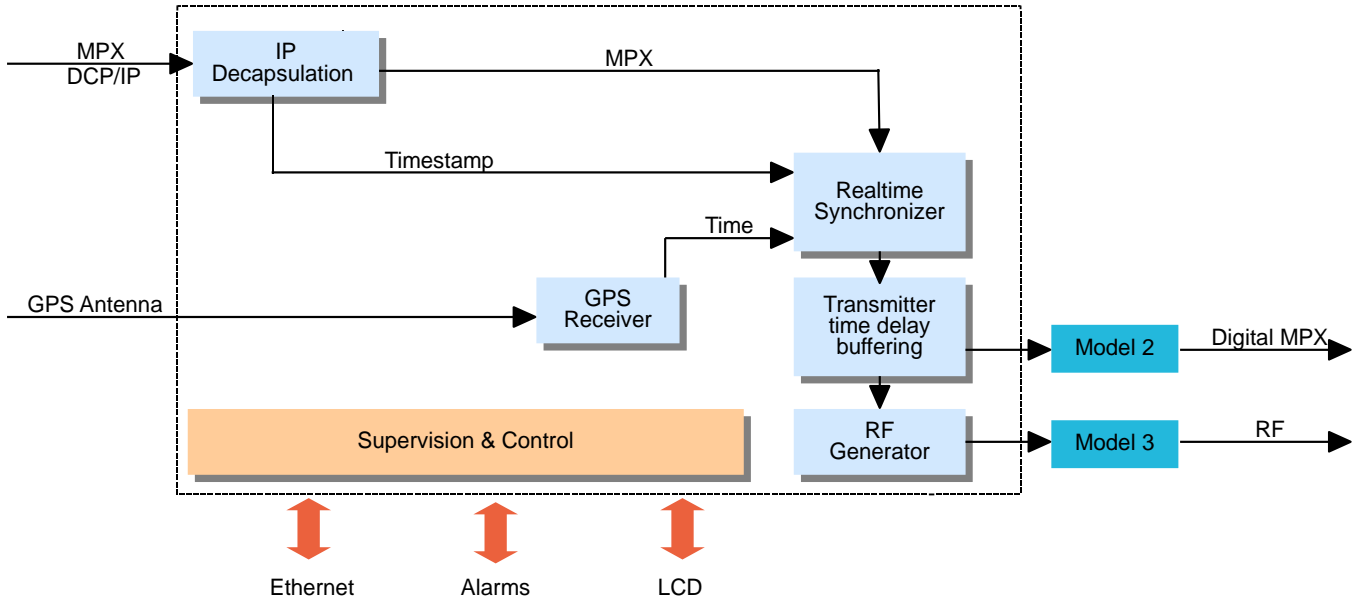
MPX
DCP/IP

IP
Decapsulation

MPX

Timestamp

Realtime
Synchronizer

Time

GPS Antenna

GPS
Receiver

Transmitter
time delay
buffering

Model 2

Digital MPX

Supervision & Control

RF
Generator

Model 3

RF

Ethernet

Alarms

LCD